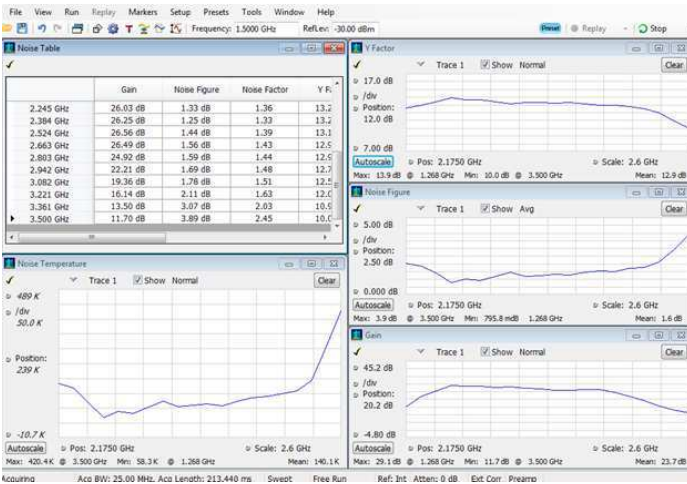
File View Run Replay Markers Setup Presets Tools Window Help

Frequency: 1.5000 GHz RefLev: -30.00 dBm

Preset Replay Stop

Noise Table

✓

| | Gain | Noise Figure | Noise Factor | Y F |
|---|---|---|---|---|
| 2.245 GHz | 26.03 dB | 1.33 dB | 1.36 | 13.2 |
| 2.384 GHz | 26.25 dB | 1.25 dB | 1.33 | 13.2 |
| 2.524 GHz | 26.56 dB | 1.44 dB | 1.39 | 13.1 |
| 2.663 GHz | 26.49 dB | 1.56 dB | 1.43 | 12.5 |
| 2.803 GHz | 24.92 dB | 1.59 dB | 1.44 | 12.9 |
| 2.942 GHz | 22.21 dB | 1.69 dB | 1.48 | 12.7 |
| 3.082 GHz | 19.36 dB | 1.78 dB | 1.51 | 12.5 |
| 3.221 GHz | 16.14 dB | 2.11 dB | 1.63 | 12.0 |
| 3.361 GHz | 13.50 dB | 3.07 dB | 2.03 | 10.9 |
| 3.500 GHz | 11.70 dB | 3.89 dB | 2.45 | 10.0 |

Y Factor

✓ Trace 1 Show Normal Clear

17.0 dB
/div
Position:
12.0 dB

7.00 dB

Autoscale Pos: 2.1750 GHz Scale: 2.6 GHz

Max: 13.9 dB @ 1.268 GHz Min: 10.0 dB @ 3.500 GHz Mean: 12.9 dB

Noise Figure

✓ Trace 1 Show Avg Clear

5.00 dB
/div
Position:
2.50 dB

0.000 dB

Autoscale Pos: 2.1750 GHz Scale: 2.6 GHz

Max: 3.9 dB @ 3.500 GHz Min: 795.8 mdB 1.268 GHz Mean: 1.6 dB

Noise Temperature

✓ Trace 1 Show Normal Clear

489 K
/div
50.0 K

Position:
239 K

-10.7 K

Autoscale Pos: 2.1750 GHz Scale: 2.6 GHz

Max: 420.4 K @ 3.500 GHz Min: 58.3 K @ 1.268 GHz Mean: 140.1 K

Gain

✓ Trace 1 Show Normal Clear

45.2 dB
/div
Position:
20.2 dB

-4.80 dB

Autoscale Pos: 2.1750 GHz Scale: 2.6 GHz

Max: 29.1 dB @ 1.268 GHz Min: 11.7 dB @ 3.500 GHz Mean: 23.7 dB

Acquiring Acq BW: 25.00 MHz, Acq Length: 213.440 ms Swept Free Run Ref: Int Atten: 0 dB Ext Corr Preamp